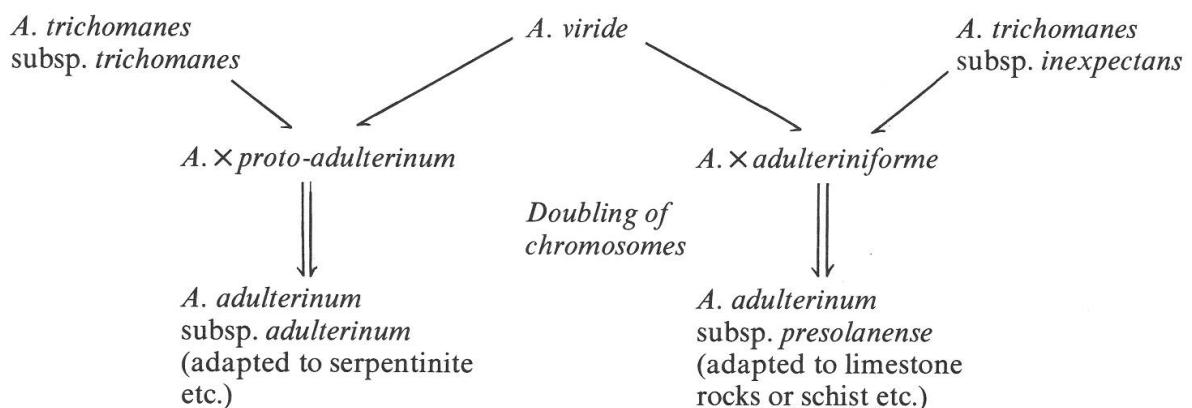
A. trichomanes subsp. trichomanes

A. viride

A. trichomanes subsp. inexpectans

A. × proto-adulterinum

A. × adulteriniforme

Doubling of chromosomes

A. adulterinum subsp. adulterinum (adapted to serpentinite etc.)

A. adulterinum subsp. presolanense (adapted to limestone rocks or schist etc.)